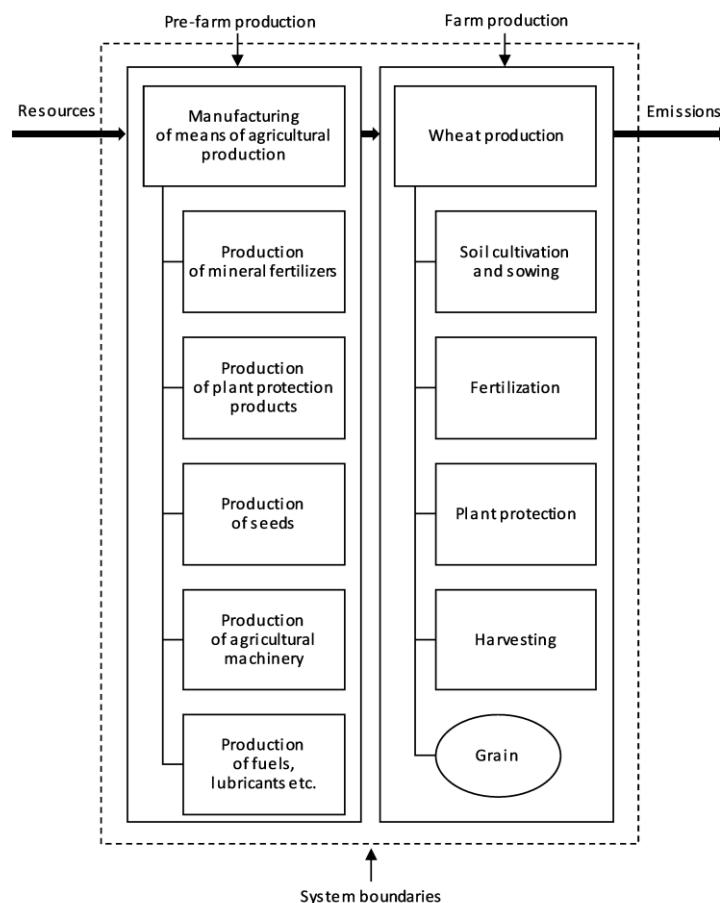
Pre-farm production

Farm production

Resources

Manufacturing of means of agricultural production

Production of mineral fertilizers

Production of plant protection products

Production of seeds

Production of agricultural machinery

Production of fuels, lubricants etc.

Wheat production

Emissions

Soil cultivation and sowing

Fertilization

Plant protection

Harvesting

Grain

System boundaries